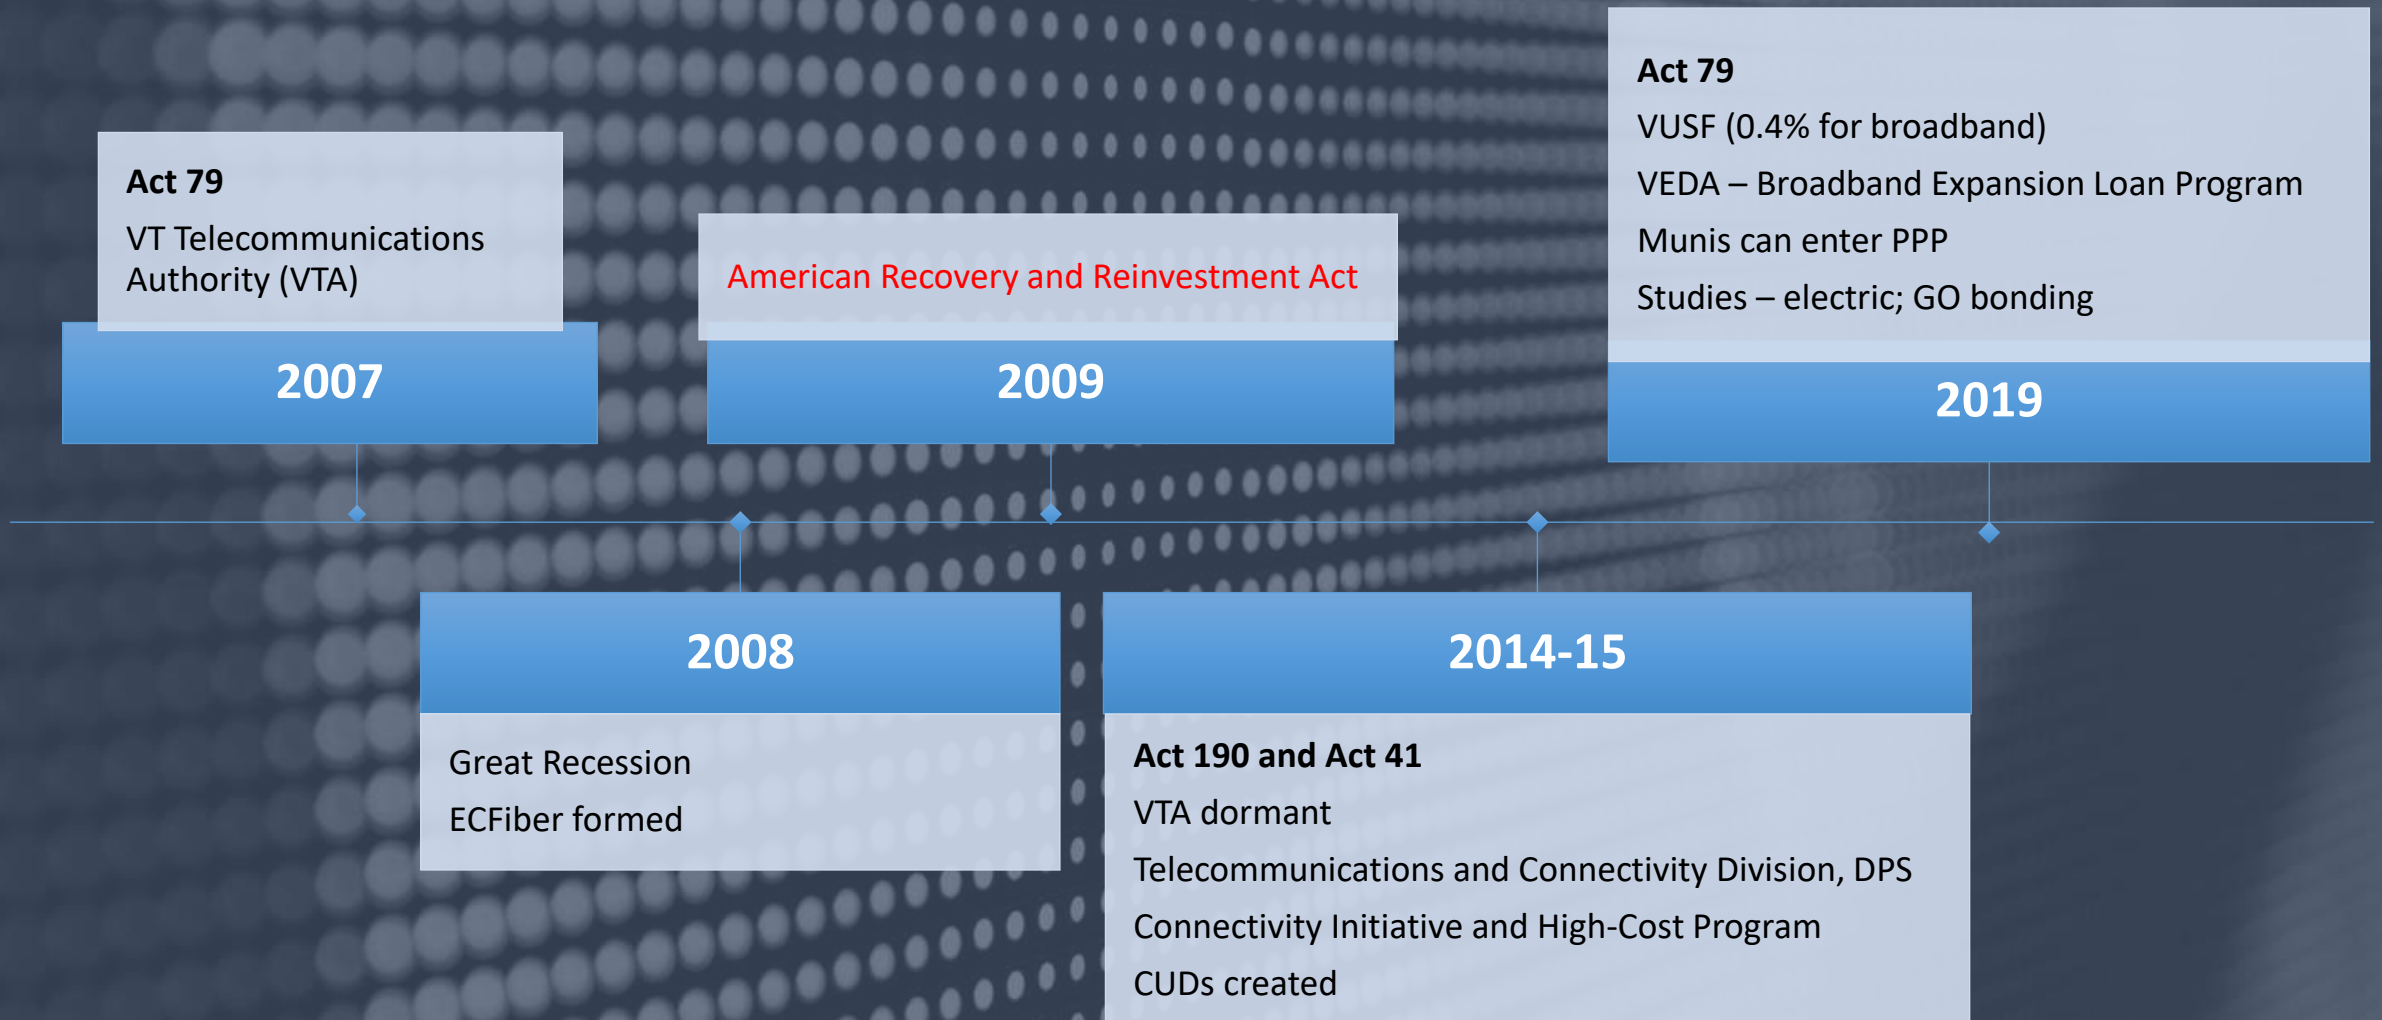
Act 79
VT Telecommunications Authority (VTA)

2007

2008

Great Recession
ECFiber formed

American Recovery and Reinvestment Act

2009

2014-15

Act 190 and Act 41
VTA dormant
Telecommunications and Connectivity Division, DPS
Connectivity Initiative and High-Cost Program
CUDs created

Act 79
VUSF (0.4% for broadband)
VEDA – Broadband Expansion Loan Program
Munis can enter PPP
Studies – electric; GO bonding

2019